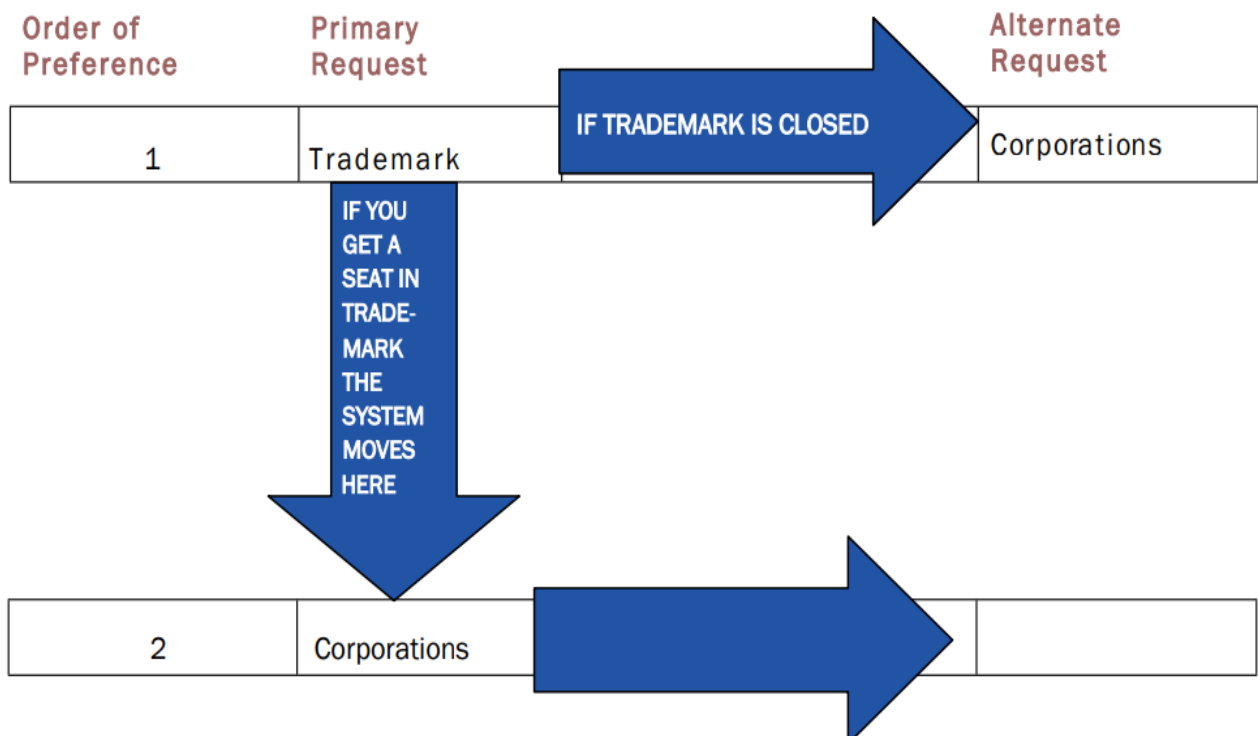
| Order of Preference | Primary Request | | Alternate Request |
|---|---|---|---|
| 1 | Trademark | IF TRADEMARK IS CLOSED | Corporations |
| 2 | Corporations | | |

IF YOU GET A SEAT IN TRADEMARK THE SYSTEM MOVES HERE